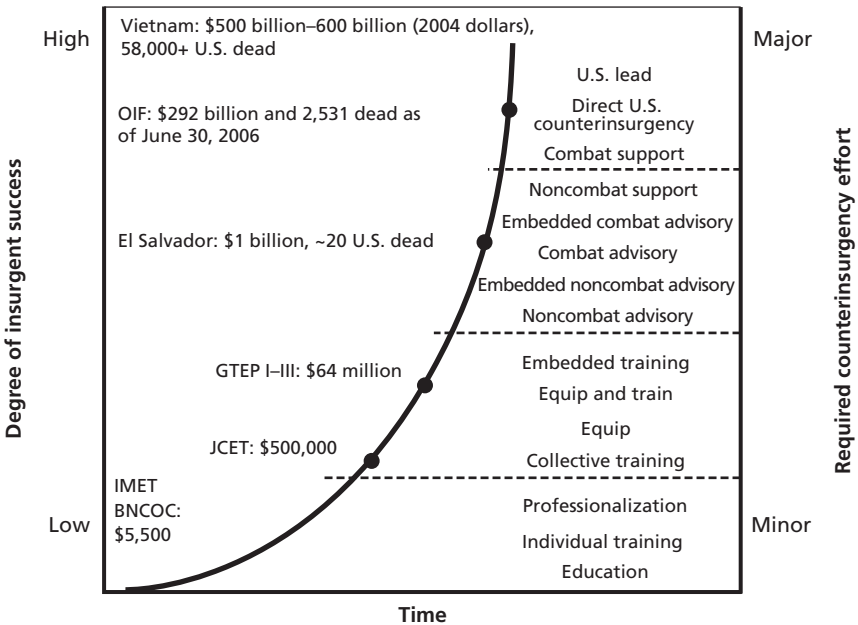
Degree of insurgent success

High

Low

Vietnam: \$500 billion–600 billion (2004 dollars), 58,000+ U.S. dead

OIF: \$292 billion and 2,531 dead as of June 30, 2006

El Salvador: \$1 billion, ~20 U.S. dead

GTEP I–III: \$64 million

JCET: \$500,000

IMET BNCOC: \$5,500

U.S. lead
Direct U.S. counterinsurgency
Combat support

Noncombat support
Embedded combat advisory
Combat advisory
Embedded noncombat advisory
Noncombat advisory

Embedded training
Equip and train
Equip
Collective training

Professionalization
Individual training
Education

Major

Minor

Required counterinsurgency effort

Time